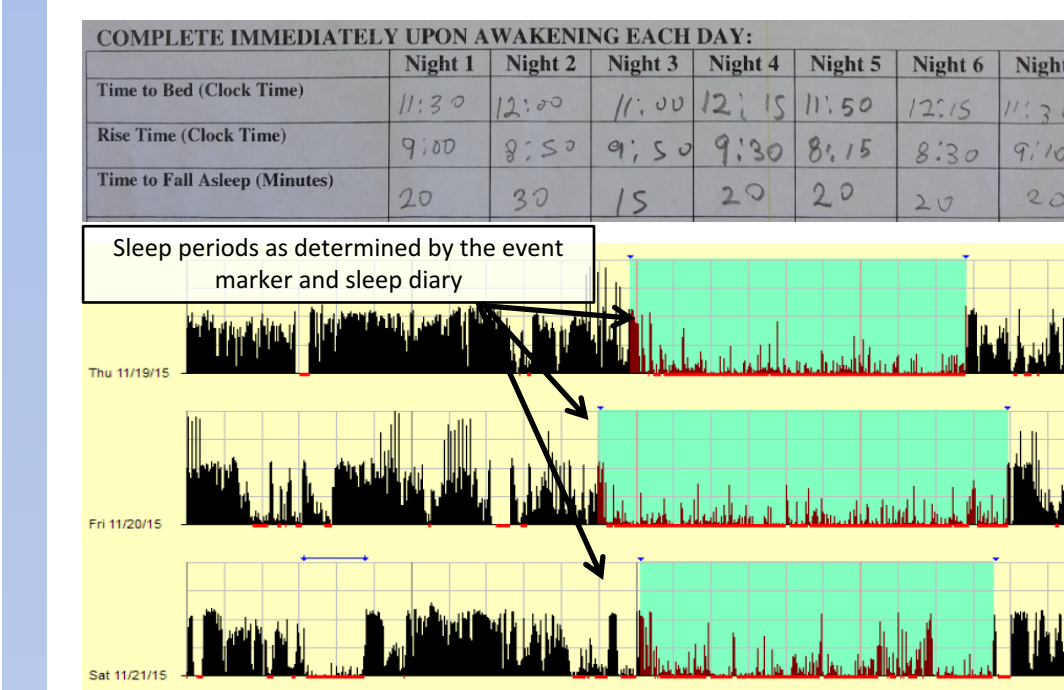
COMPLETE IMMEDIATELY UPON AWAKENING EACH DAY:

| | Night 1 | Night 2 | Night 3 | Night 4 | Night 5 | Night 6 | Nigh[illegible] |
|---|---|---|---|---|---|---|---|
| Time to Bed (Clock Time) | 11:30 | 12:00 | 11:00 | 12:15 | 11:50 | 12:15 | 11:3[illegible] |
| Rise Time (Clock Time) | 9:00 | 8:50 | 9:50 | 9:30 | 8:15 | 8:30 | 9:1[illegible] |
| Time to Fall Asleep (Minutes) | 20 | 30 | 15 | 20 | 20 | 20 | 2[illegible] |

Sleep periods as determined by the event marker and sleep diary

Thu 11/19/15

Fri 11/20/15

Sat 11/21/15